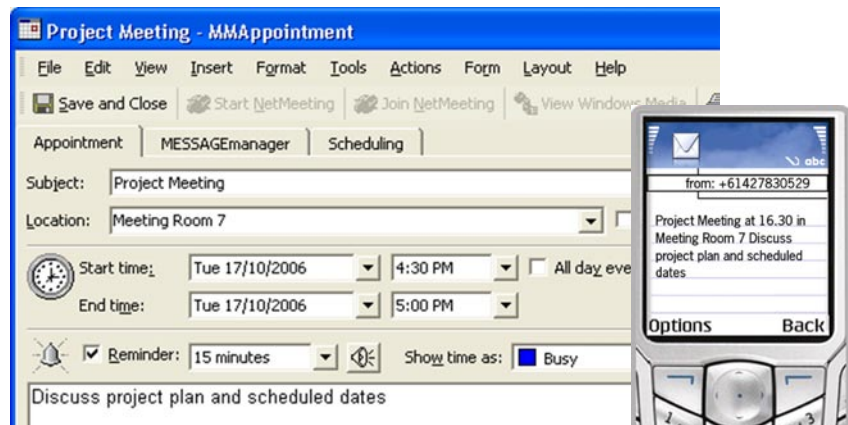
Project Meeting - MMAppointment

File Edit View Insert Format Tools Actions Form Layout Help

Save and Close Start NetMeeting Join NetMeeting View Windows Media

Appointment MESSAGEmanager Scheduling

Subject: Project Meeting

Location: Meeting Room 7

Start time: Tue 17/10/2006 4:30 PM All day eve

End time: Tue 17/10/2006 5:00 PM

Reminder: 15 minutes Show time as: Busy

Discuss project plan and scheduled dates

abc

from: +61427830529

Project Meeting at 16.30 in Meeting Room 7 Discuss project plan and scheduled dates

Options Back